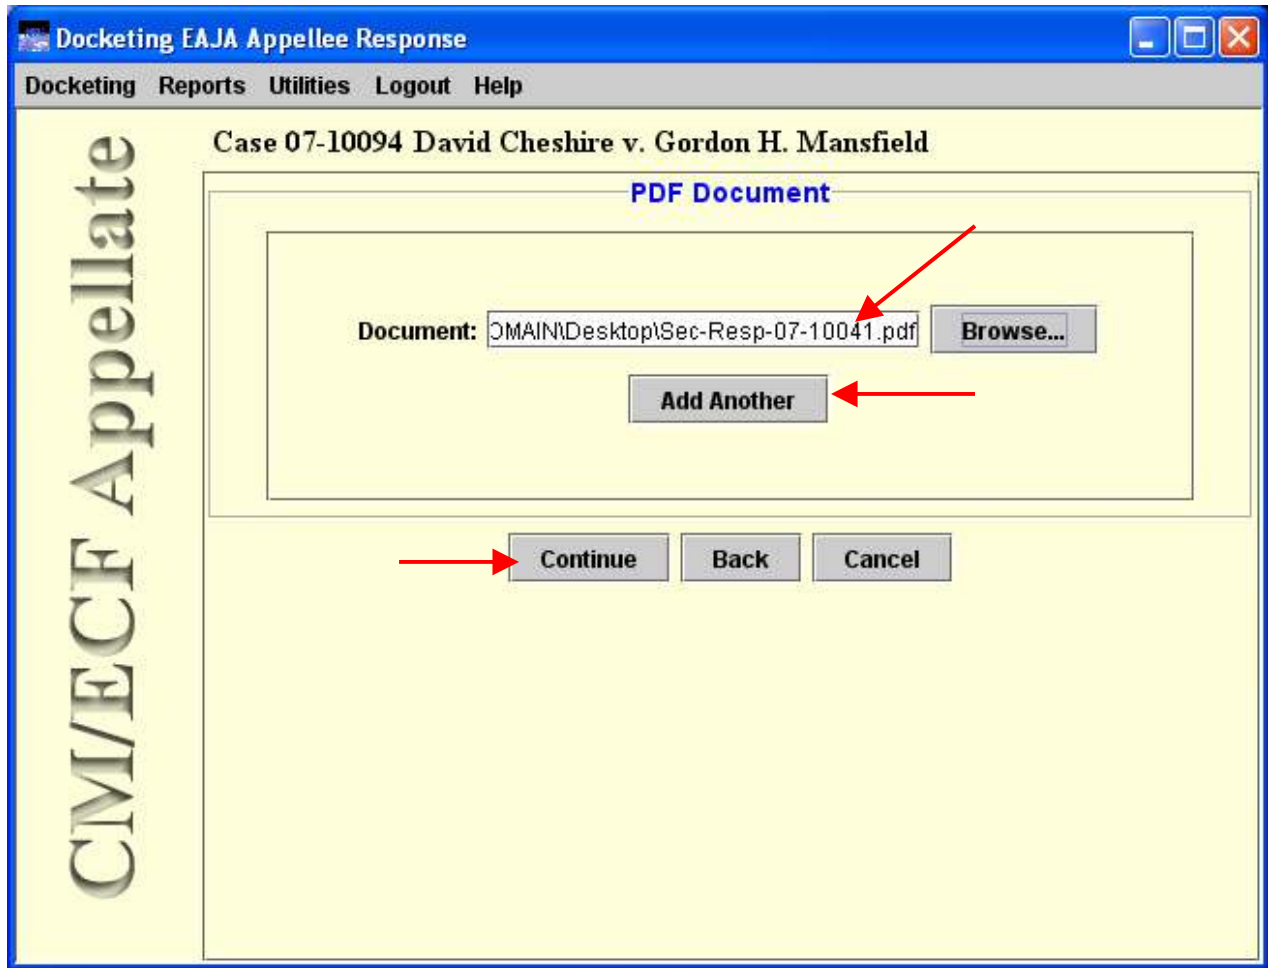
Docketing EAJA Appellee Response

Docketing Reports Utilities Logout Help

CM/ECF Appellate

Case 07-10094 David Cheshire v. Gordon H. Mansfield

PDF Document

Document: OMAIN\Desktop\Sec-Resp-07-10041.pdf Browse...

Add Another

Continue Back Cancel